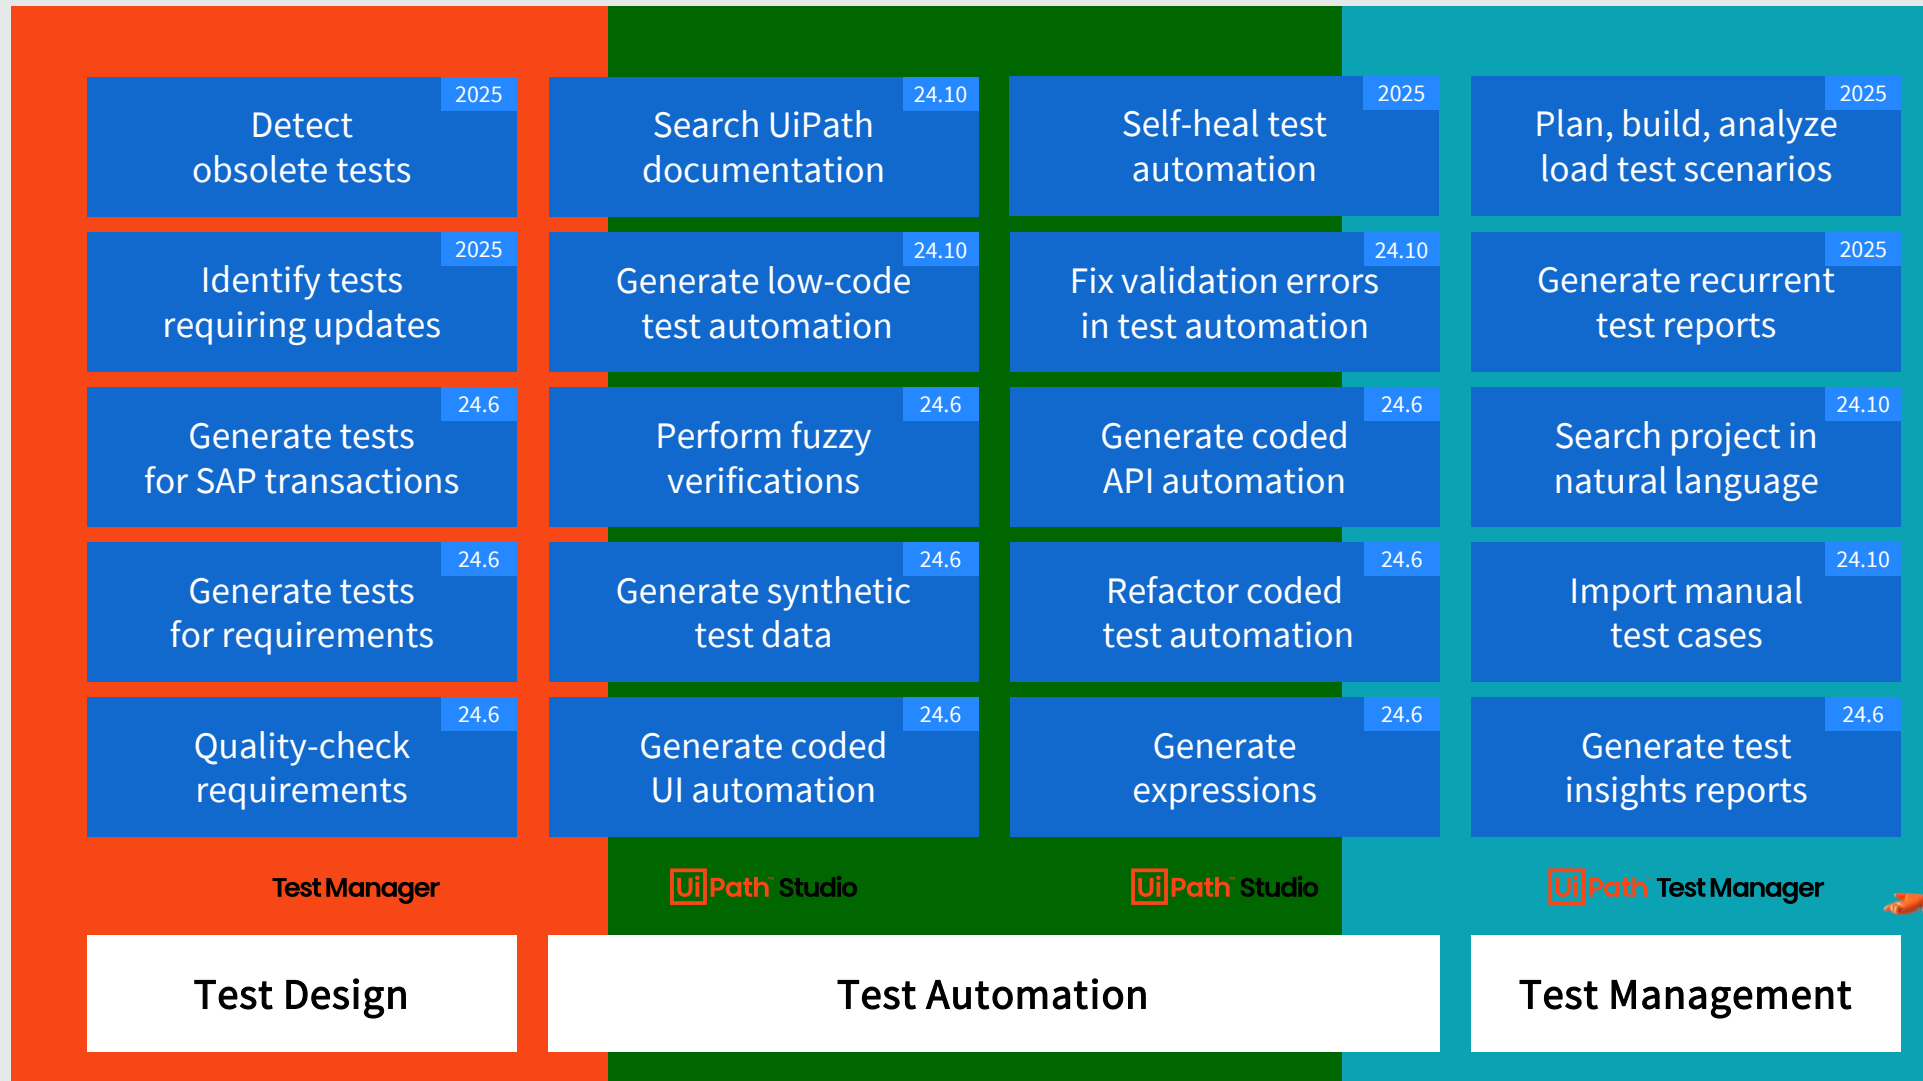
2025
Detect obsolete tests

2025
Identify tests requiring updates

24.6
Generate tests for SAP transactions

24.6
Generate tests for requirements

24.6
Quality-check requirements

Test Manager

24.10
Search UiPath documentation

24.10
Generate low-code test automation

24.6
Perform fuzzy verifications

24.6
Generate synthetic test data

24.6
Generate coded UI automation

UiPath Studio

2025
Self-heal test automation

24.10
Fix validation errors in test automation

24.6
Generate coded API automation

24.6
Refactor coded test automation

24.6
Generate expressions

UiPath Studio

2025
Plan, build, analyze load test scenarios

2025
Generate recurrent test reports

24.10
Search project in natural language

24.10
Import manual test cases

24.6
Generate test insights reports

UiPath Test Manager

Test Design

Test Automation

Test Management